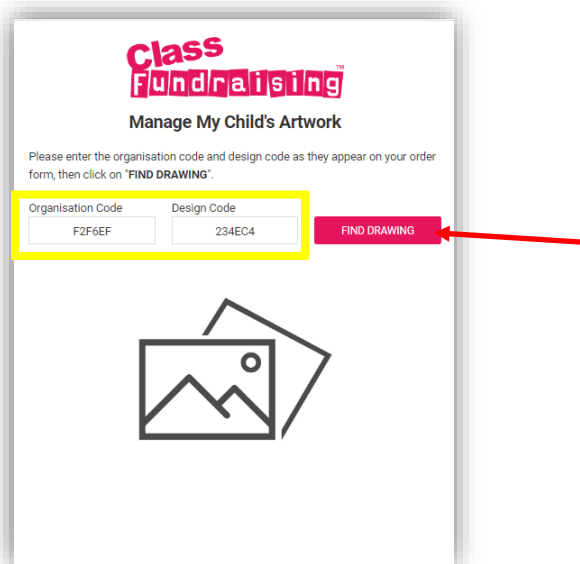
Class Fundraising™

Manage My Child's Artwork

Please enter the organisation code and design code as they appear on your order form, then click on "FIND DRAWING".

Organisation Code
F2F6EF

Design Code
234EC4

FIND DRAWING